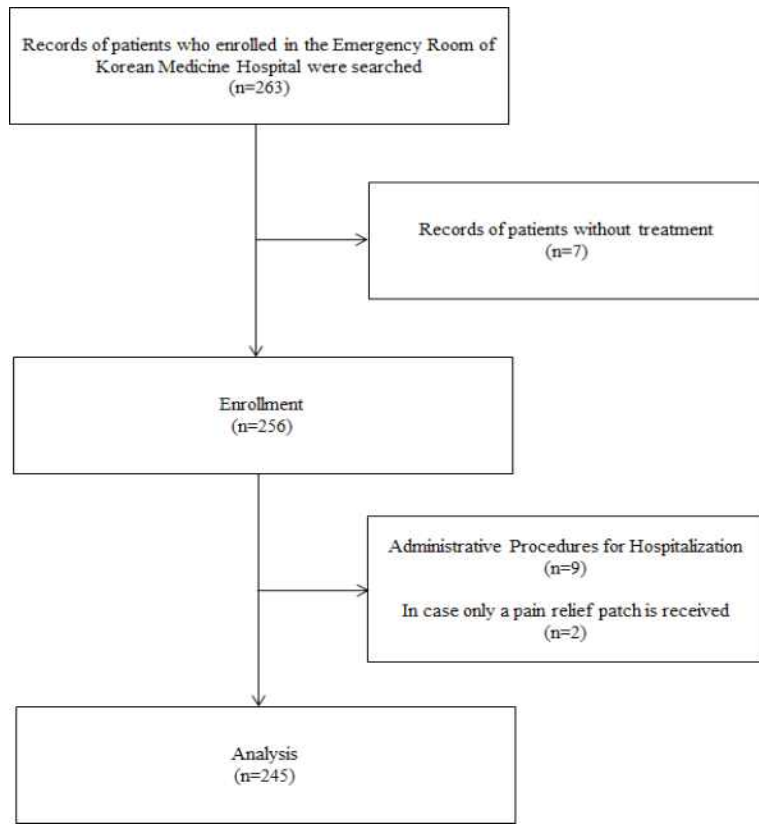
Records of patients who enrolled in the Emergency Room of Korean Medicine Hospital were searched
(n=263)

Records of patients without treatment
(n=7)

Enrollment
(n=256)

Administrative Procedures for Hospitalization
(n=9)

In case only a pain relief patch is received
(n=2)

Analysis
(n=245)